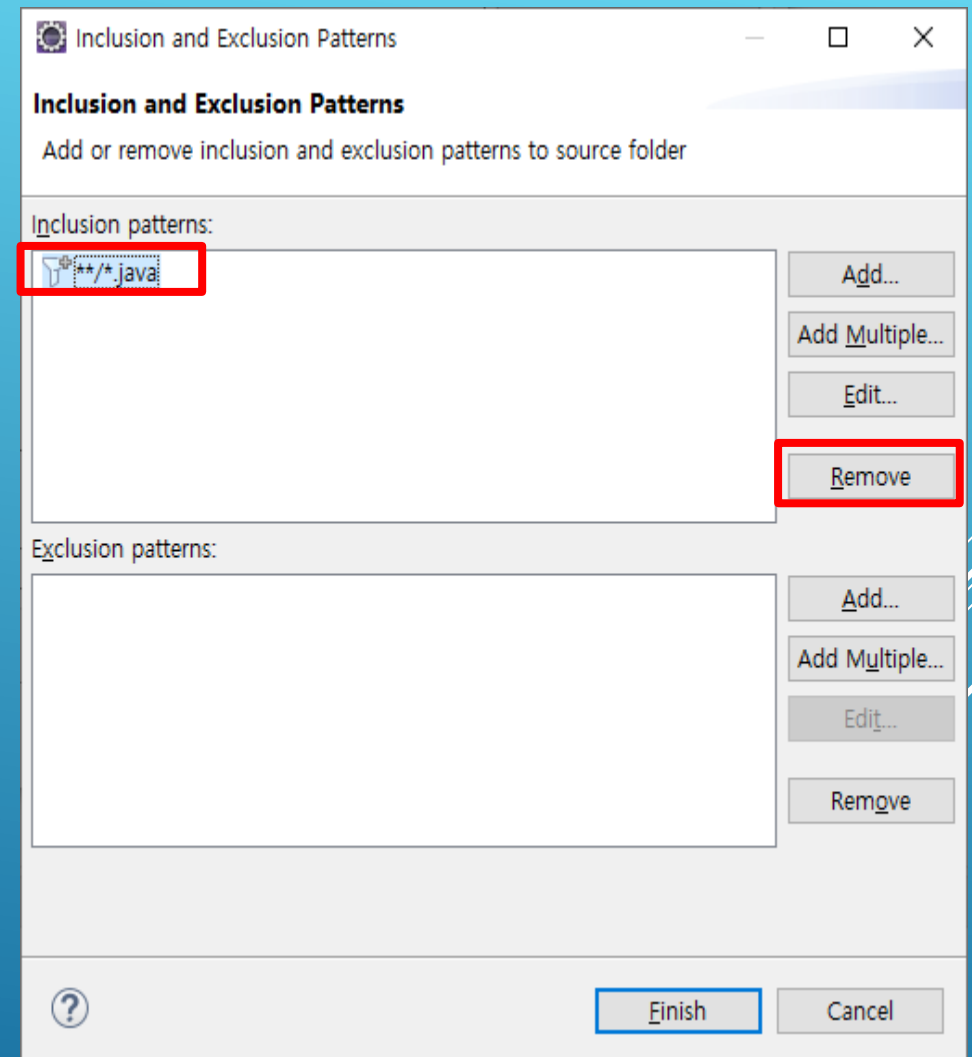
Inclusion and Exclusion Patterns

Inclusion and Exclusion Patterns

Add or remove inclusion and exclusion patterns to source folder

Inclusion patterns:

**/*.java

Add...

Add Multiple...

Edit...

Remove

Exclusion patterns:

Add...

Add Multiple...

Edit...

Remove

?

Finish

Cancel